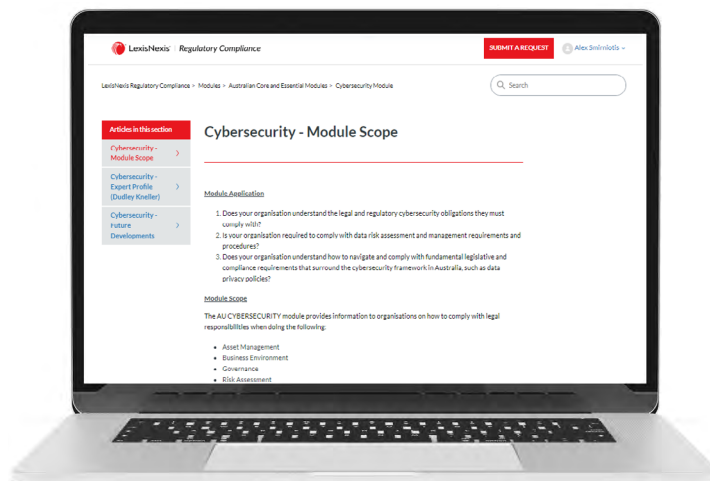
LexisNexis® | Regulatory Compliance

SUBMIT A REQUEST

Alex Smirniotis

LexisNexis Regulatory Compliance > Modules > Australian Core and Essential Modules > Cybersecurity Module

Search

Articles in this section

Cybersecurity - Module Scope

Cybersecurity - Expert Profile (Dudley Kneller)

Cybersecurity - Future Developments

Cybersecurity - Module Scope

Module Application

1. Does your organisation understand the legal and regulatory cybersecurity obligations they must comply with?
2. Is your organisation required to comply with data risk assessment and management requirements and procedures?
3. Does your organisation understand how to navigate and comply with fundamental legislative and compliance requirements that surround the cybersecurity framework in Australia, such as data privacy policies?

Module Scope

The AU CYBERSECURITY module provides information to organisations on how to comply with legal responsibilities when doing the following:

- Asset Management
- Business Environment
- Governance
- Risk Assessment